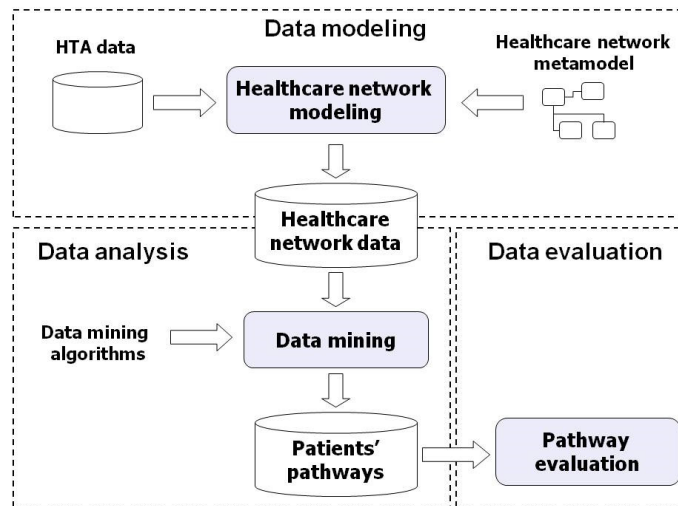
Data modeling

HTA data

Healthcare network modeling

Healthcare network metamodel

Healthcare network data

Data analysis

Data evaluation

Data mining algorithms

Data mining

Patients' pathways

Pathway evaluation